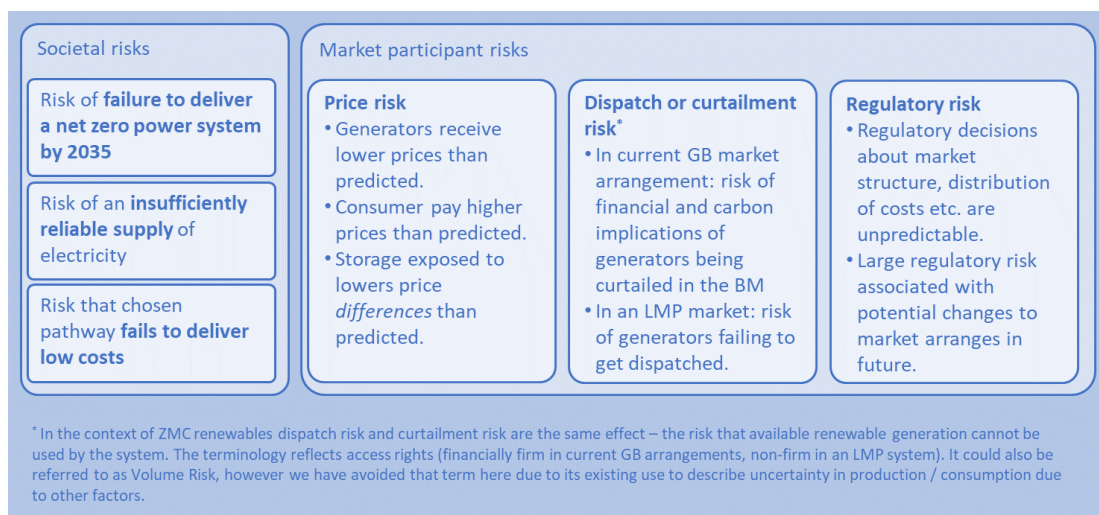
Societal risks

Risk of **failure to deliver a net zero power system by 2035**

Risk of an **insufficiently reliable supply** of electricity

Risk that chosen pathway **fails to deliver low costs**

Market participant risks

**Price risk**
• Generators receive lower prices than predicted.
• Consumer pay higher prices than predicted.
• Storage exposed to lowers price *differences* than predicted.

**Dispatch or curtailment risk***
• In current GB market arrangement: risk of financial and carbon implications of generators being curtailed in the BM
• In an LMP market: risk of generators failing to get dispatched.

**Regulatory risk**
• Regulatory decisions about market structure, distribution of costs etc. are unpredictable.
• Large regulatory risk associated with potential changes to market arranges in future.

* In the context of ZMC renewables dispatch risk and curtailment risk are the same effect – the risk that available renewable generation cannot be used by the system. The terminology reflects access rights (financially firm in current GB arrangements, non-firm in an LMP system). It could also be referred to as Volume Risk, however we have avoided that term here due to its existing use to describe uncertainty in production / consumption due to other factors.